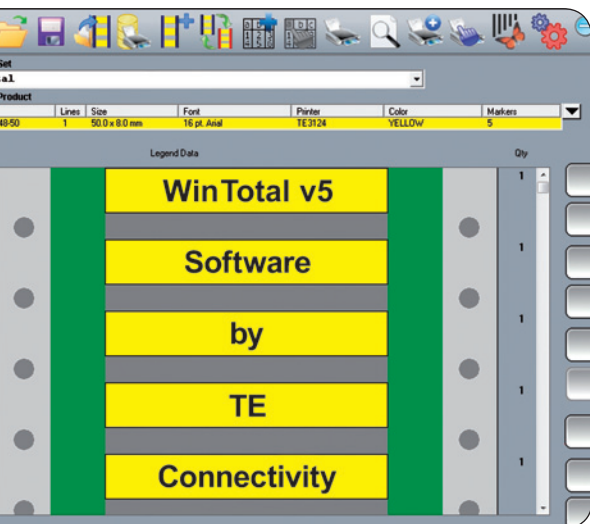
Set
ial

Product

| | Lines | Size | Font | Printer | Color | Markers |
|---|---|---|---|---|---|---|
| 48-50 | 1 | 50.0 x 8.0 mm | 16 pt. Arial | TE3124 | YELLOW | 5 |

Legend Data

Qty

WinTotal v5

1

Software

1

by

1

TE

1

Connectivity

1